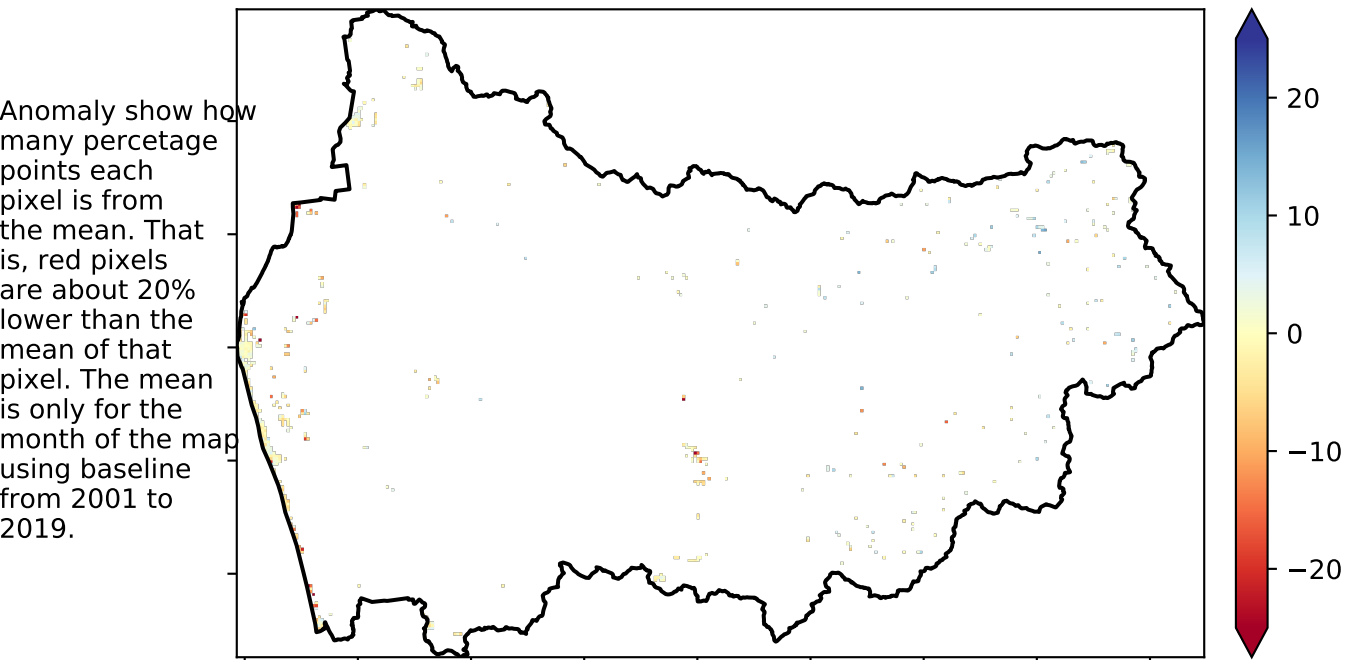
Anomaly show how many percetage points each pixel is from the mean. That is, red pixels are about 20% lower than the mean of that pixel. The mean is only for the month of the map using baseline from 2001 to 2019.

20
10
0
−10
−20